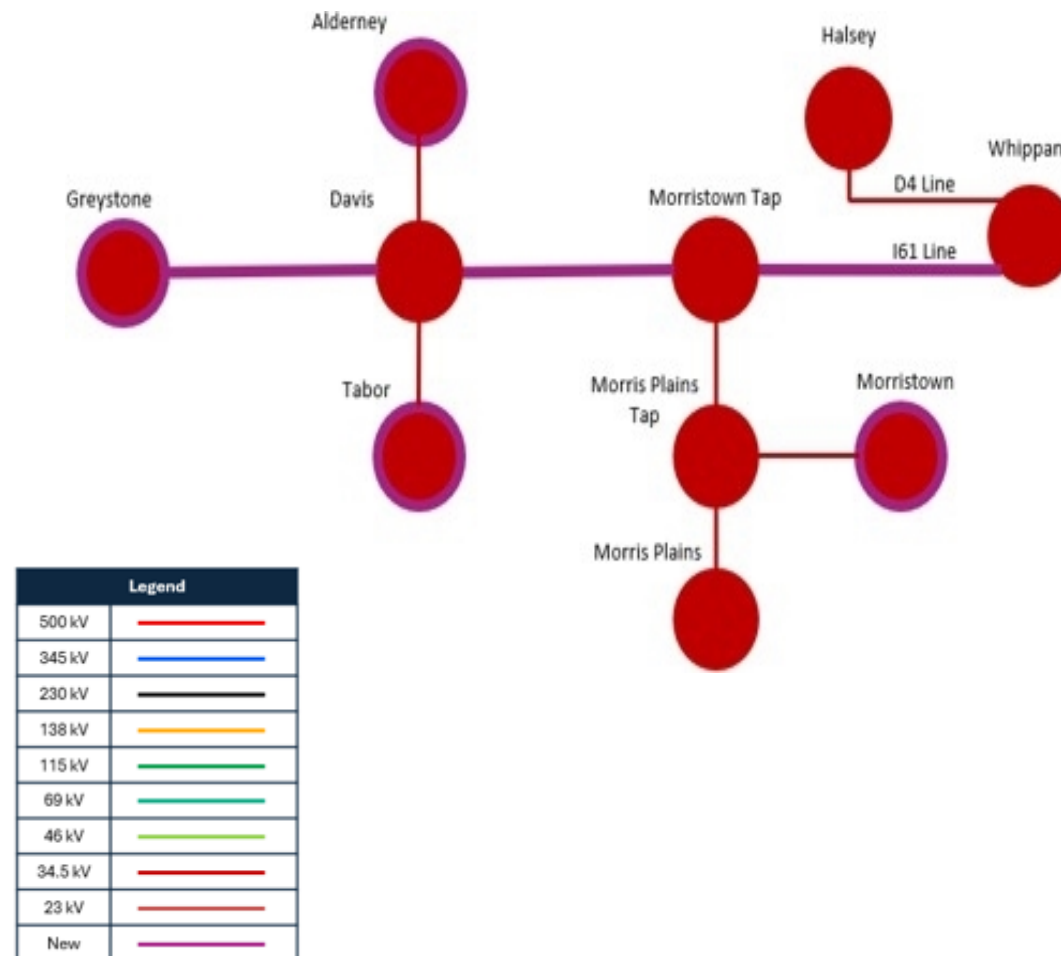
Alderney

Halsey

Whippan

Greystone

Davis

Morristown Tap

D4 Line

I61 Line

Tabor

Morris Plains Tap

Morristown

Morris Plains

| Legend | |
|---|---|
| 500 kV | |
| 345 kV | |
| 230 kV | |
| 138 kV | |
| 115 kV | |
| 69 kV | |
| 46 kV | |
| 34.5 kV | |
| 23 kV | |
| New | |